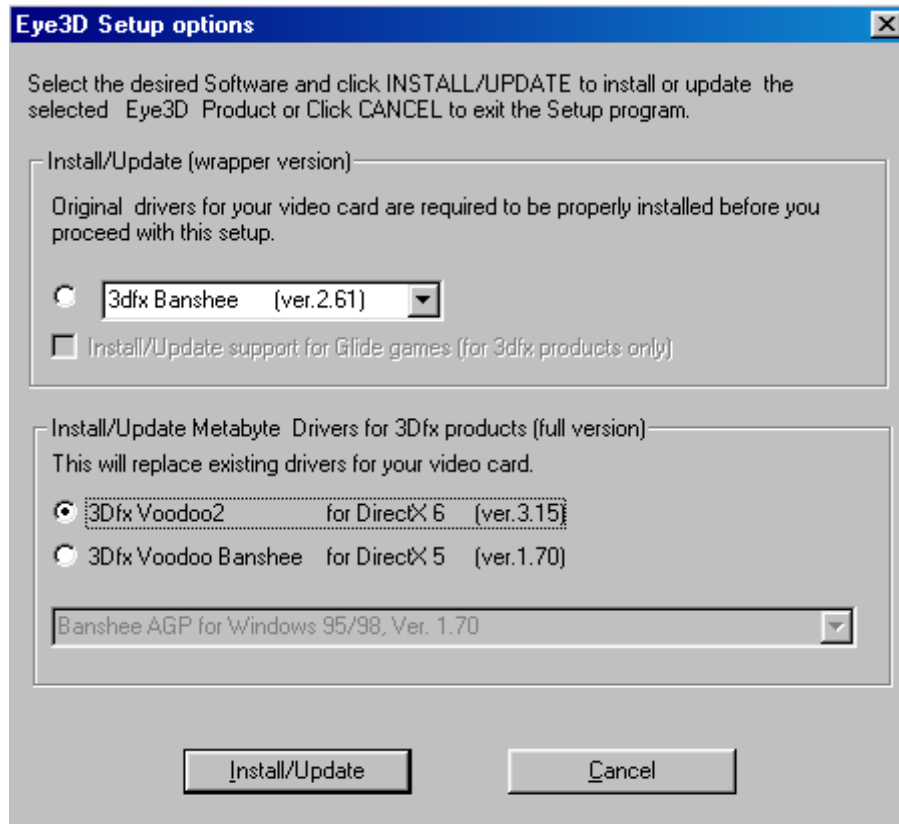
Eye3D Setup options

Select the desired Software and click INSTALL/UPDATE to install or update the selected Eye3D Product or Click CANCEL to exit the Setup program.

Install/Update (wrapper version)

Original drivers for your video card are required to be properly installed before you proceed with this setup.

3dfx Banshee (ver.2.61)

Install/Update support for Glide games (for 3dfx products only)

Install/Update Metabyte Drivers for 3Dfx products (full version)

This will replace existing drivers for your video card.

3Dfx Voodoo2 for DirectX 6 (ver.3.15)

3Dfx Voodoo Banshee for DirectX 5 (ver.1.70)

Banshee AGP for Windows 95/98, Ver. 1.70

Install/Update

Cancel